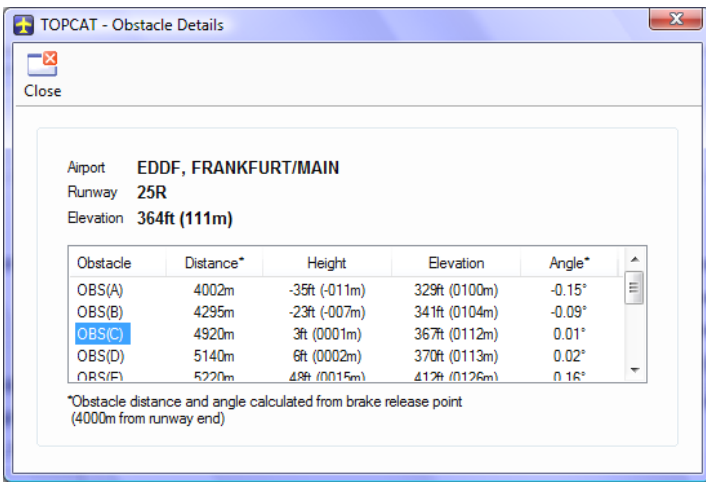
TOPCAT - Obstacle Details

Close

Airport EDDF, FRANKFURT/MAIN
Runway 25R
Elevation 364ft (111m)

| Obstacle | Distance* | Height | Elevation | Angle* |
|---|---|---|---|---|
| OBS(A) | 4002m | -35ft (-011m) | 329ft (0100m) | -0.15° |
| OBS(B) | 4295m | -23ft (-007m) | 341ft (0104m) | -0.09° |
| OBS(C) | 4920m | 3ft (0001m) | 367ft (0112m) | 0.01° |
| OBS(D) | 5140m | 6ft (0002m) | 370ft (0113m) | 0.02° |
| OBS(E) | 5220m | 48ft (0015m) | 412ft (0126m) | 0.16° |

*Obstacle distance and angle calculated from brake release point (4000m from runway end)